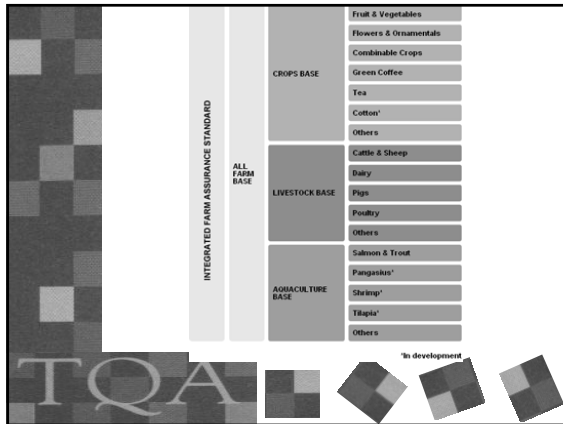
INTEGRATED FARM ASSURANCE STANDARD

ALL FARM BASE

CROPS BASE

Fruit & Vegetables
Flowers & Ornamentals
Combinable Crops
Green Coffee
Tea
Cotton¹
Others

LIVESTOCK BASE

Cattle & Sheep
Dairy
Pigs
Poultry
Others

AQUACULTURE BASE

Salmon & Trout
Pangasius¹
Shrimp¹
Tilapia¹
Others

¹In development

TQA